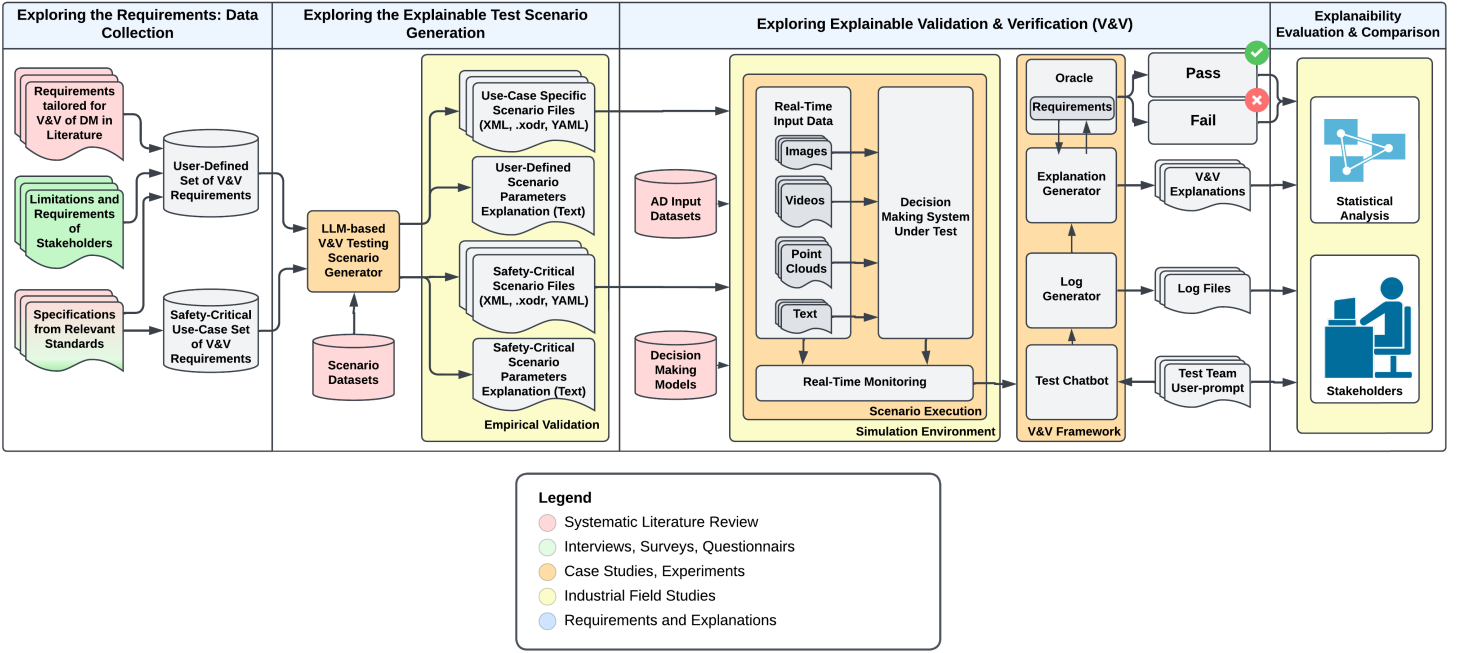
Exploring the Requirements: Data Collection

Requirements tailored for V&V of DM in Literature

Limitations and Requirements of Stakeholders

Specifications from Relevant Standards

User-Defined Set of V&V Requirements

Safety-Critical Use-Case Set of V&V Requirements

Exploring the Explainable Test Scenario Generation

LLM-based V&V Testing Scenario Generator

Scenario Datasets

Use-Case Specific Scenario Files (XML, .xodr, YAML)

User-Defined Scenario Parameters Explanation (Text)

Safety-Critical Scenario Files (XML, .xodr, YAML)

Safety-Critical Scenario Parameters Explanation (Text)

Empirical Validation

Exploring Explainable Validation & Verification (V&V)

AD Input Datasets

Decision Making Models

Real-Time Input Data

Images

Videos

Point Clouds

Text

Decision Making System Under Test

Real-Time Monitoring

Scenario Execution

Simulation Environment

Oracle

Requirements

Explanation Generator

Log Generator

Test Chatbot

V&V Framework

Pass

Fail

V&V Explanations

Log Files

Test Team User-prompt

Explanaibility Evaluation & Comparison

Statistical Analysis

Stakeholders

Legend
Systematic Literature Review
Interviews, Surveys, Questionnairs
Case Studies, Experiments
Industrial Field Studies
Requirements and Explanations